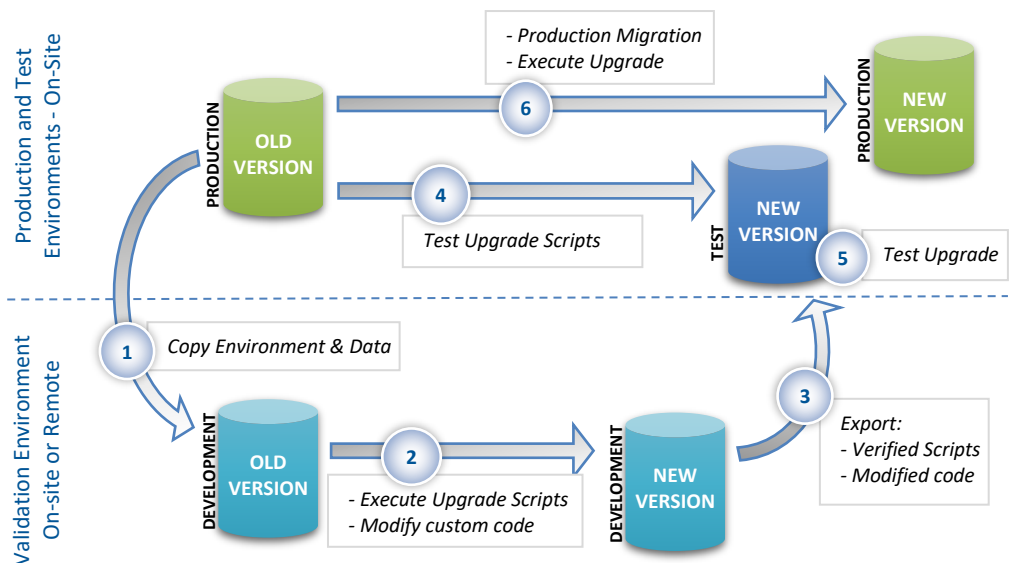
Production and Test Environments - On-Site

Validation Environment On-site or Remote

- Production Migration
- Execute Upgrade

6

PRODUCTION

OLD VERSION

PRODUCTION

NEW VERSION

4

Test Upgrade Scripts

TEST

NEW VERSION

5

Test Upgrade

1

Copy Environment & Data

3

Export:
- Verified Scripts
- Modified code

DEVELOPMENT

OLD VERSION

2

- Execute Upgrade Scripts
- Modify custom code

DEVELOPMENT

NEW VERSION